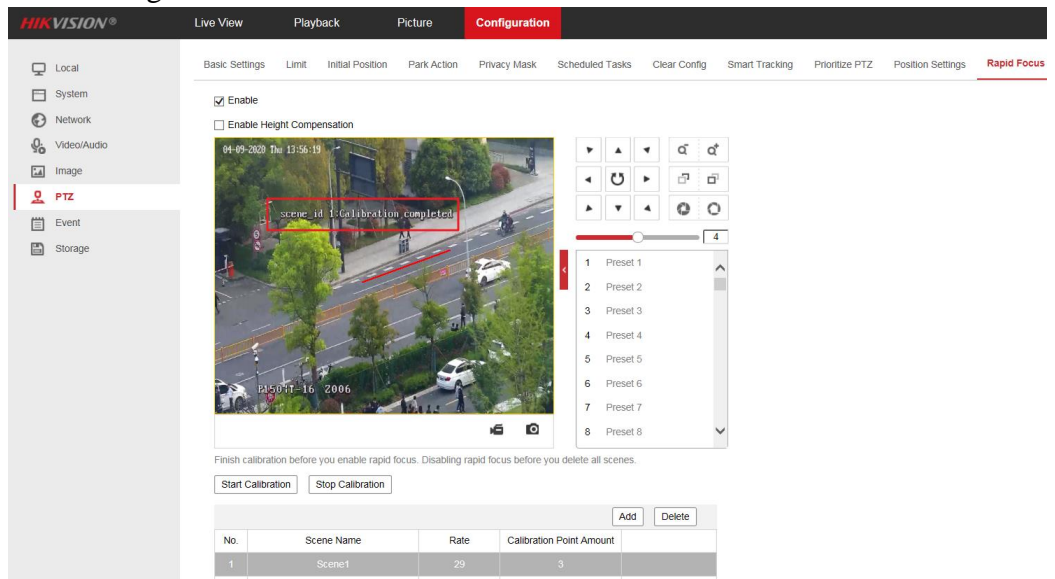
HIKVISION®

Live View
Playback
Picture
Configuration

Local
System
Network
Video/Audio
Image
PTZ
Event
Storage

Basic Settings
Limit
Initial Position
Park Action
Privacy Mask
Scheduled Tasks
Clear Config
Smart Tracking
Prioritize PTZ
Position Settings
Rapid Focus

Enable
Enable Height Compensation

04-09-2020 Thu 13:56:19

scene_id 1:Calibration completed

P1504T-16 2006

4

| | |
|---|---|
| 1 | Preset 1 |
| 2 | Preset 2 |
| 3 | Preset 3 |
| 4 | Preset 4 |
| 5 | Preset 5 |
| 6 | Preset 6 |
| 7 | Preset 7 |
| 8 | Preset 8 |

Finish calibration before you enable rapid focus. Disabling rapid focus before you delete all scenes.

Start Calibration
Stop Calibration

Add
Delete

| No. | Scene Name | Rate | Calibration Point Amount | |
|---|---|---|---|---|
| 1 | Scene1 | 29 | 3 | |